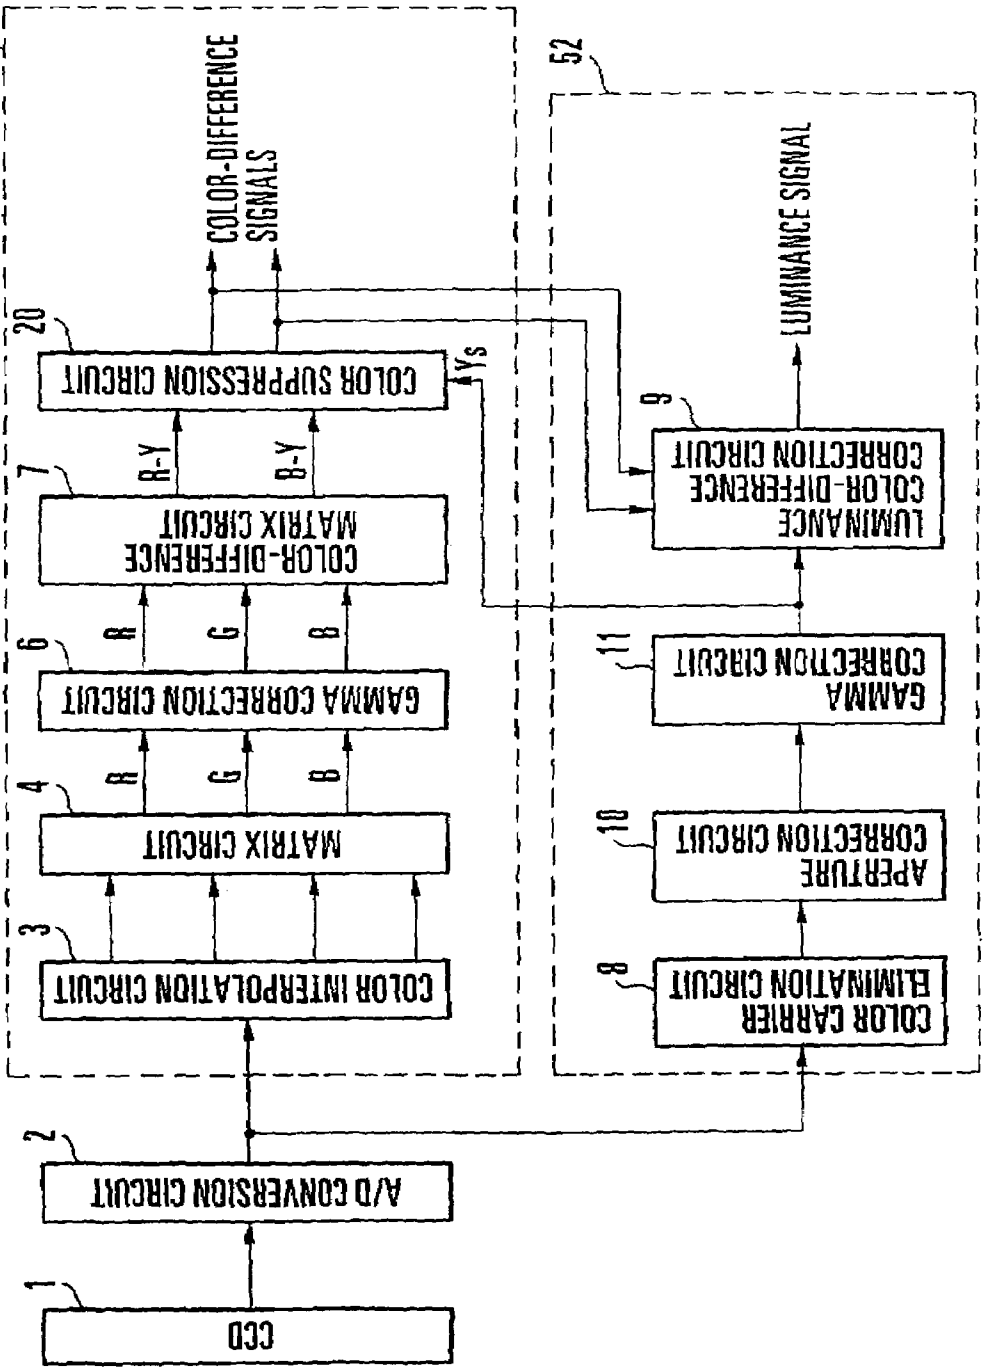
CCD
1
A/D CONVERSION CIRCUIT
2
COLOR INTERPOLATION CIRCUIT
3
MATRIX CIRCUIT
4
R
G
B
GAMMA CORRECTION CIRCUIT
6
R
G
B
COLOR-DIFFERENCE MATRIX CIRCUIT
7
R-Y
B-Y
COLOR SUPPRESSION CIRCUIT
20
Ys
COLOR-DIFFERENCE SIGNALS
52
COLOR CARRIER ELIMINATION CIRCUIT
8
APERTURE CORRECTION CIRCUIT
10
GAMMA CORRECTION CIRCUIT
11
LUMINANCE COLOR-DIFFERENCE CORRECTION CIRCUIT
9
LUMINANCE SIGNAL